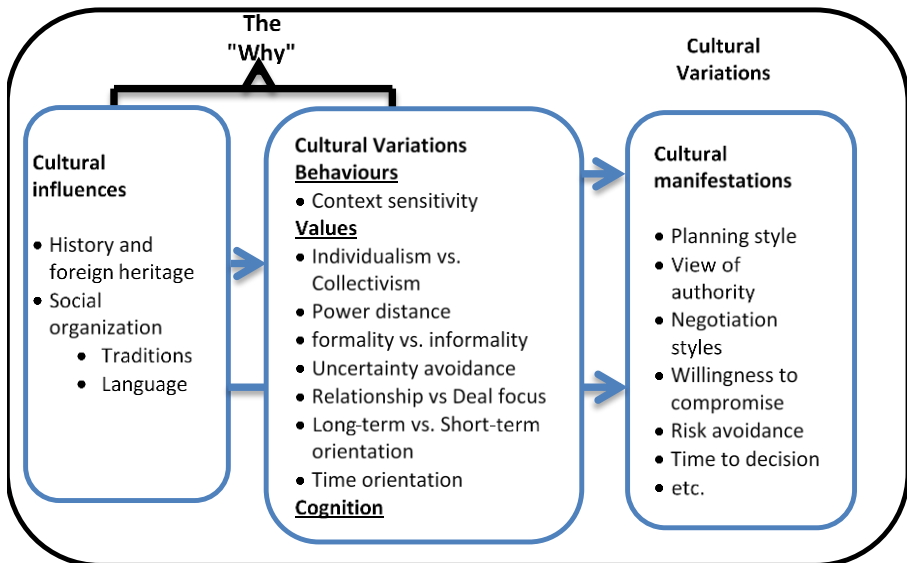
The "Why"

Cultural Variations

Cultural influences

- History and foreign heritage
- Social organization
  - Traditions
  - Language

Cultural Variations
Behaviours
- Context sensitivity
Values
- Individualism vs. Collectivism
- Power distance
- formality vs. informality
- Uncertainty avoidance
- Relationship vs Deal focus
- Long-term vs. Short-term orientation
- Time orientation
Cognition

Cultural manifestations

- Planning style
- View of authority
- Negotiation styles
- Willingness to compromise
- Risk avoidance
- Time to decision
- etc.